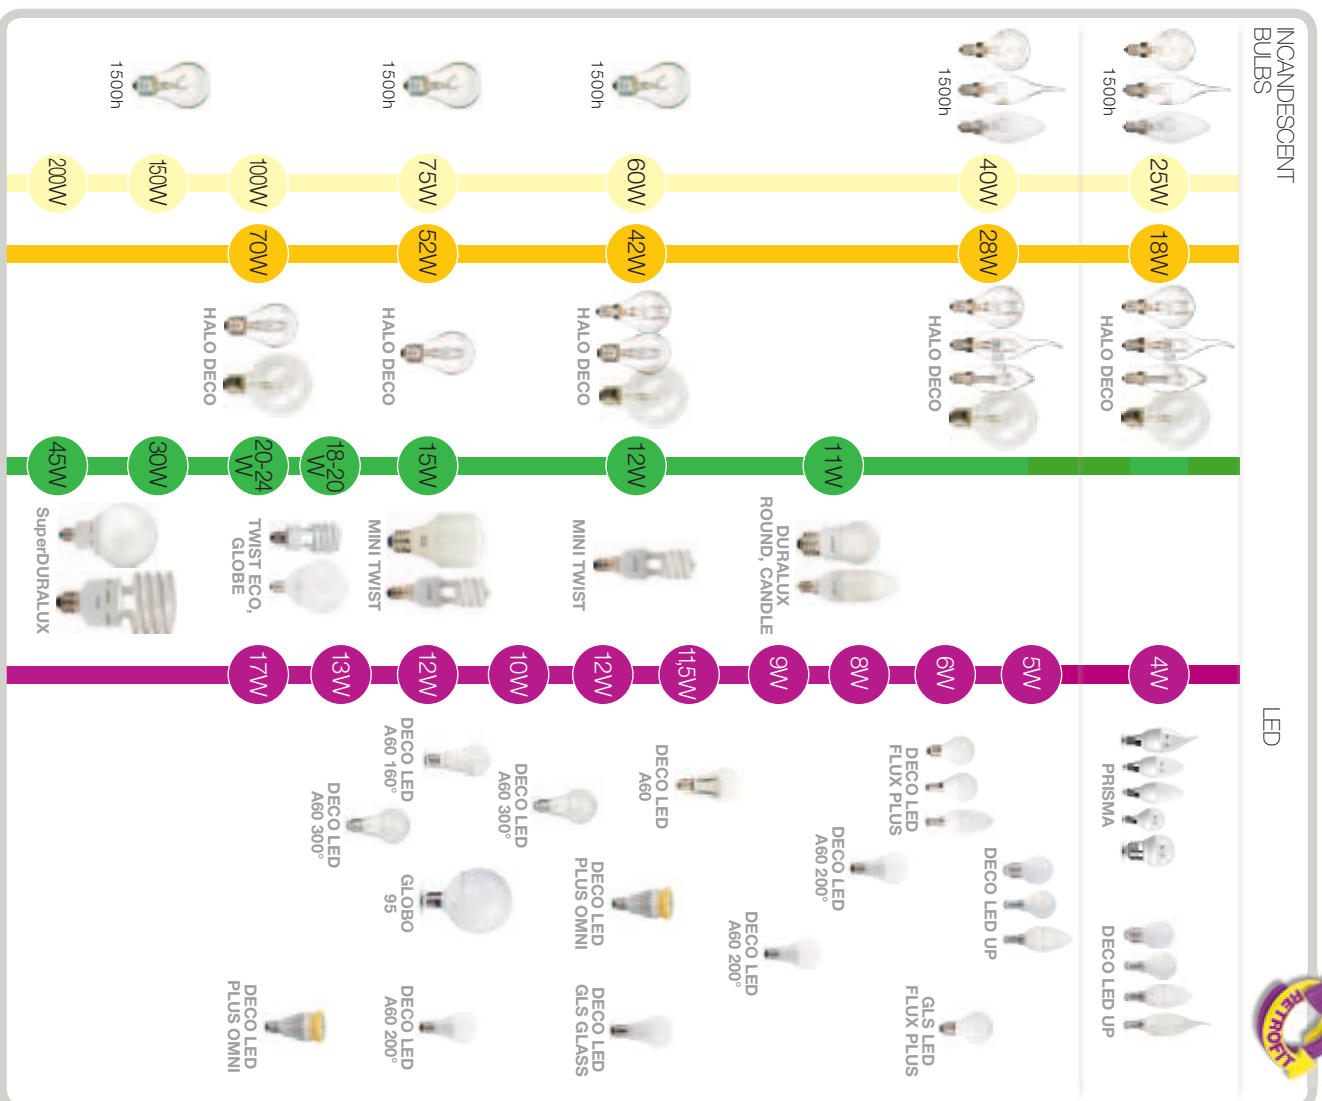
INCANDESCENT BULBS

1500h
1500h
1500h
1500h
1500h

25W
40W
60W
75W
100W
150W
200W

18W
28W
42W
52W
70W

HALO DECO
HALO DECO
HALO DECO
HALO DECO
HALO DECO

11W
12W
15W
18-20 W
20-24 W
30W
45W

DURALUX ROUND, CANDLE
MINI TWIST
MINI TWIST
TWIST ECO, GLOBE
SuperDURALUX

LED

4W
5W
6W
8W
9W
11,5W
12W
10W
12W
13W
17W

PRISMA
DECO LED UP
DECO LED UP
DECO LED FLUX PLUS
GLS LED FLUX PLUS
DECO LED A60 200°
DECO LED A60 200°
DECO LED A60
DECO LED PLUS OMNI
DECO LED GLS GLASS
DECO LED A60 300°
DECO LED A60 160°
GLOBO 95
DECO LED A60 200°
DECO LED A60 300°
DECO LED PLUS OMNI

RETROFIT